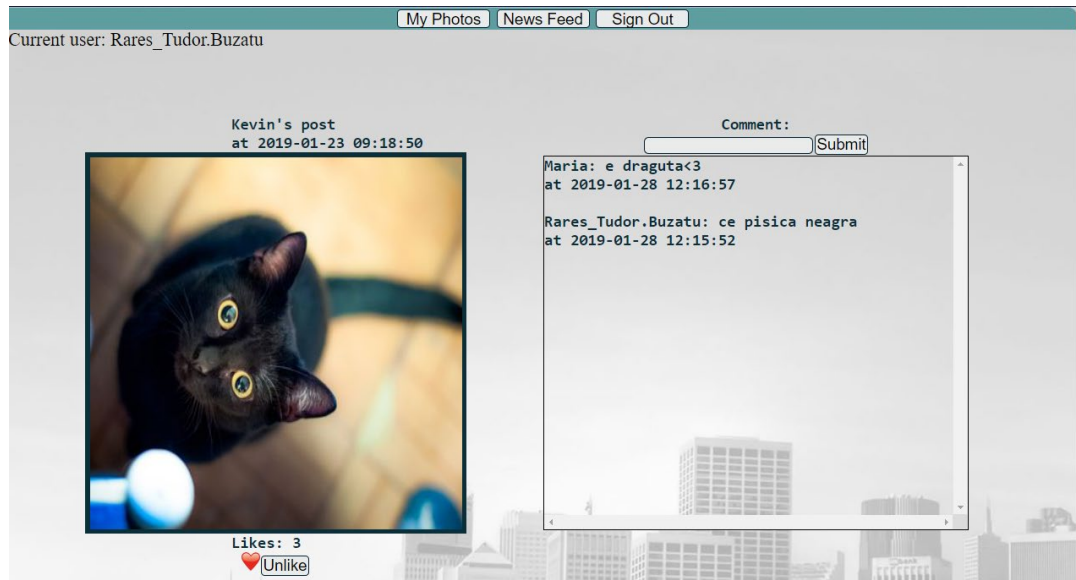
My Photos News Feed Sign Out

Current user: Rares_Tudor.Buzatu

Kevin's post
at 2019-01-23 09:18:50

Likes: 3

Unlike

Comment:

Submit

Maria: e draguta<3
at 2019-01-28 12:16:57

Rares_Tudor.Buzatu: ce pisica neagra
at 2019-01-28 12:15:52